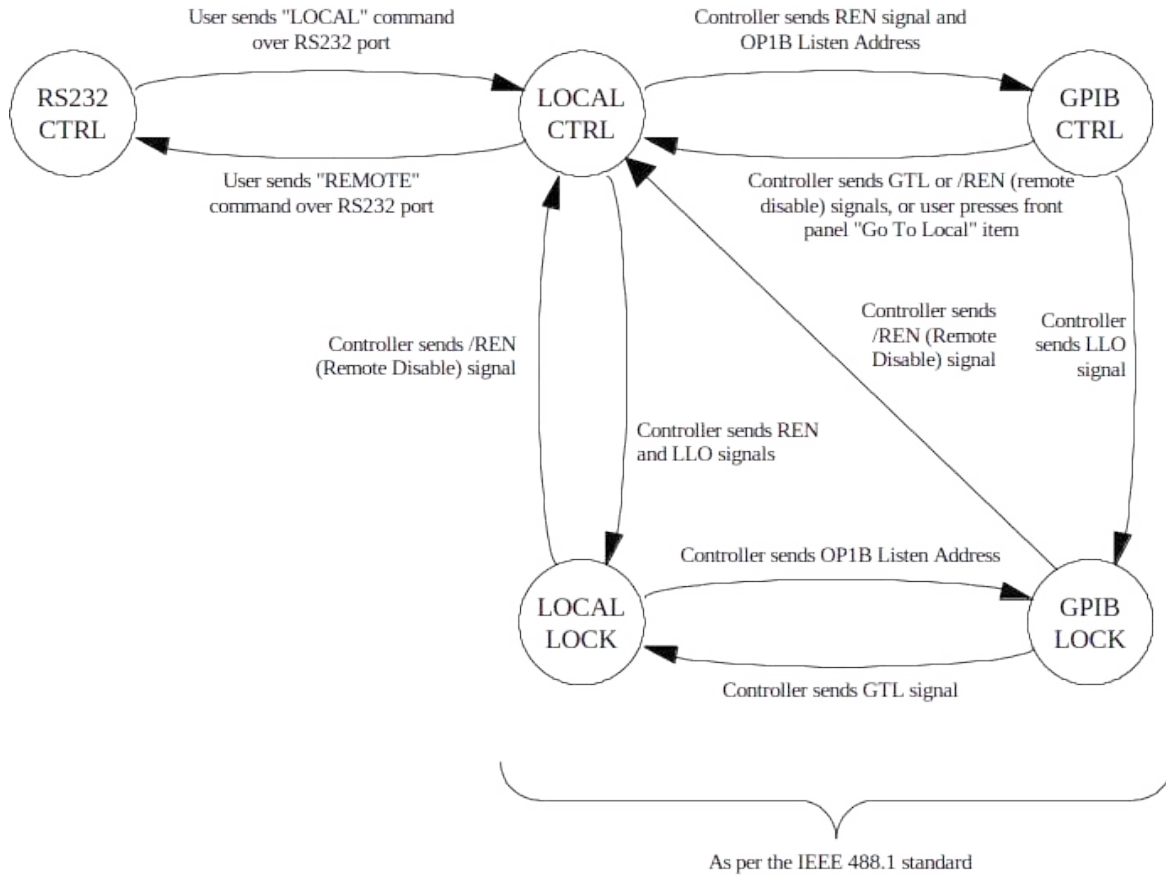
User sends "LOCAL" command over RS232 port

Controller sends REN signal and OP1B Listen Address

RS232 CTRL

LOCAL CTRL

GPIB CTRL

User sends "REMOTE" command over RS232 port

Controller sends GTL or /REN (remote disable) signals, or user presses front panel "Go To Local" item

Controller sends /REN (Remote Disable) signal

Controller sends /REN (Remote Disable) signal

Controller sends LLO signal

Controller sends REN and LLO signals

Controller sends OP1B Listen Address

LOCAL LOCK

GPIB LOCK

Controller sends GTL signal

As per the IEEE 488.1 standard